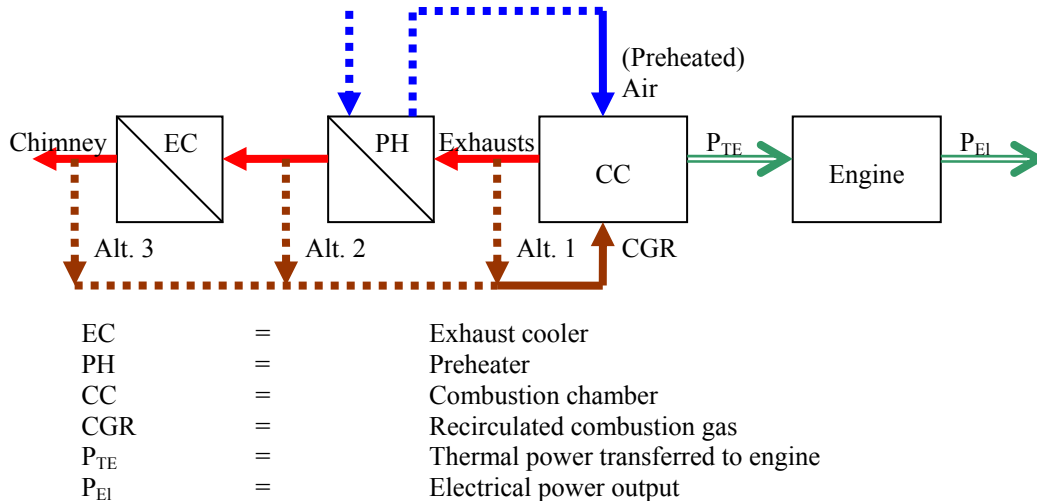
(Preheated) Air

Chimney

EC

PH

Exhausts

CC

$P_{TE}$

Engine

$P_{El}$

Alt. 3

Alt. 2

Alt. 1

CGR

EC = Exhaust cooler
PH = Preheater
CC = Combustion chamber
CGR = Recirculated combustion gas
$P_{TE}$ = Thermal power transferred to engine
$P_{El}$ = Electrical power output